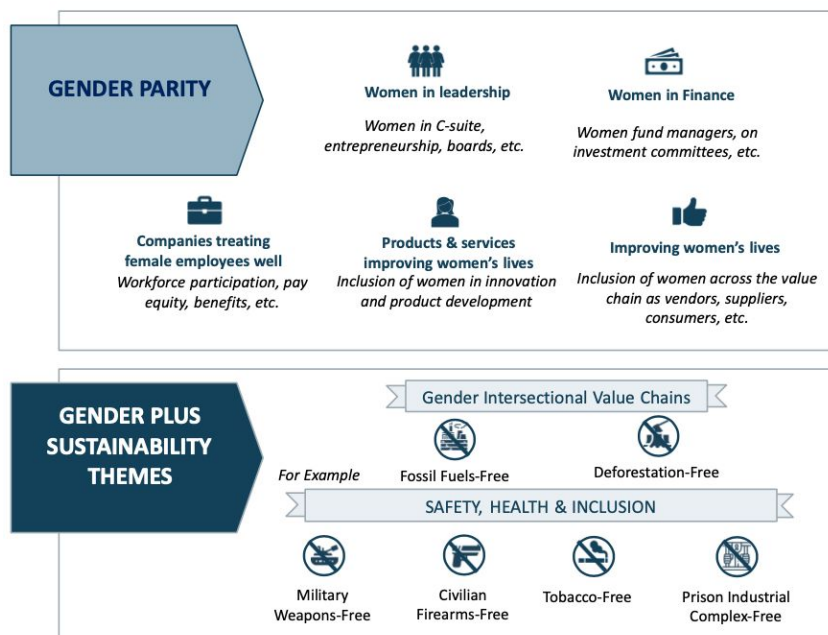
GENDER PARITY

Women in leadership

Women in C-suite, entrepreneurship, boards, etc.

Women in Finance

Women fund managers, on investment committees, etc.

Companies treating female employees well

Workforce participation, pay equity, benefits, etc.

Products & services improving women's lives

Inclusion of women in innovation and product development

Improving women's lives

Inclusion of women across the value chain as vendors, suppliers, consumers, etc.

GENDER PLUS SUSTAINABILITY THEMES

Gender Intersectional Value Chains

For Example

Fossil Fuels-Free

Deforestation-Free

SAFETY, HEALTH & INCLUSION

Military Weapons-Free

Civilian Firearms-Free

Tobacco-Free

Prison Industrial Complex-Free